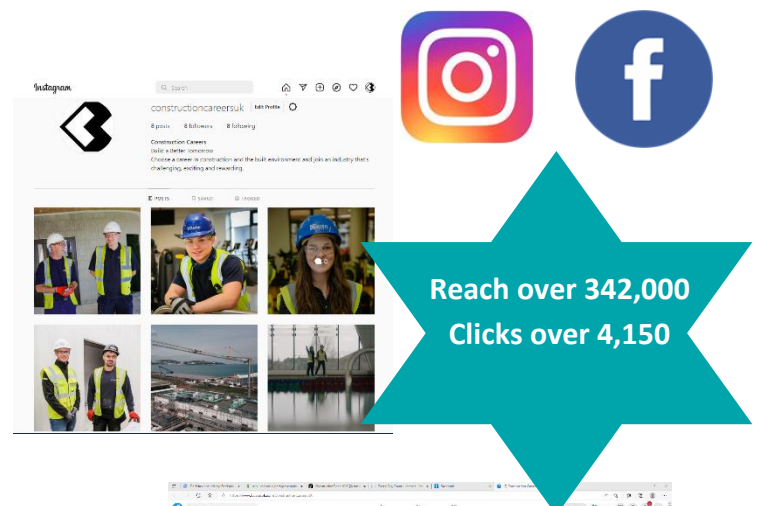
Instagram

Search

constructioncareersuk Edit Profile

8 posts 8 followers 8 following

Construction Careers
build a better tomorrow
Choose a career in construction and the built environment and join an industry that's challenging, exciting and rewarding.

POSTS SAVED TAGGED

Reach over 342,000
Clicks over 4,150